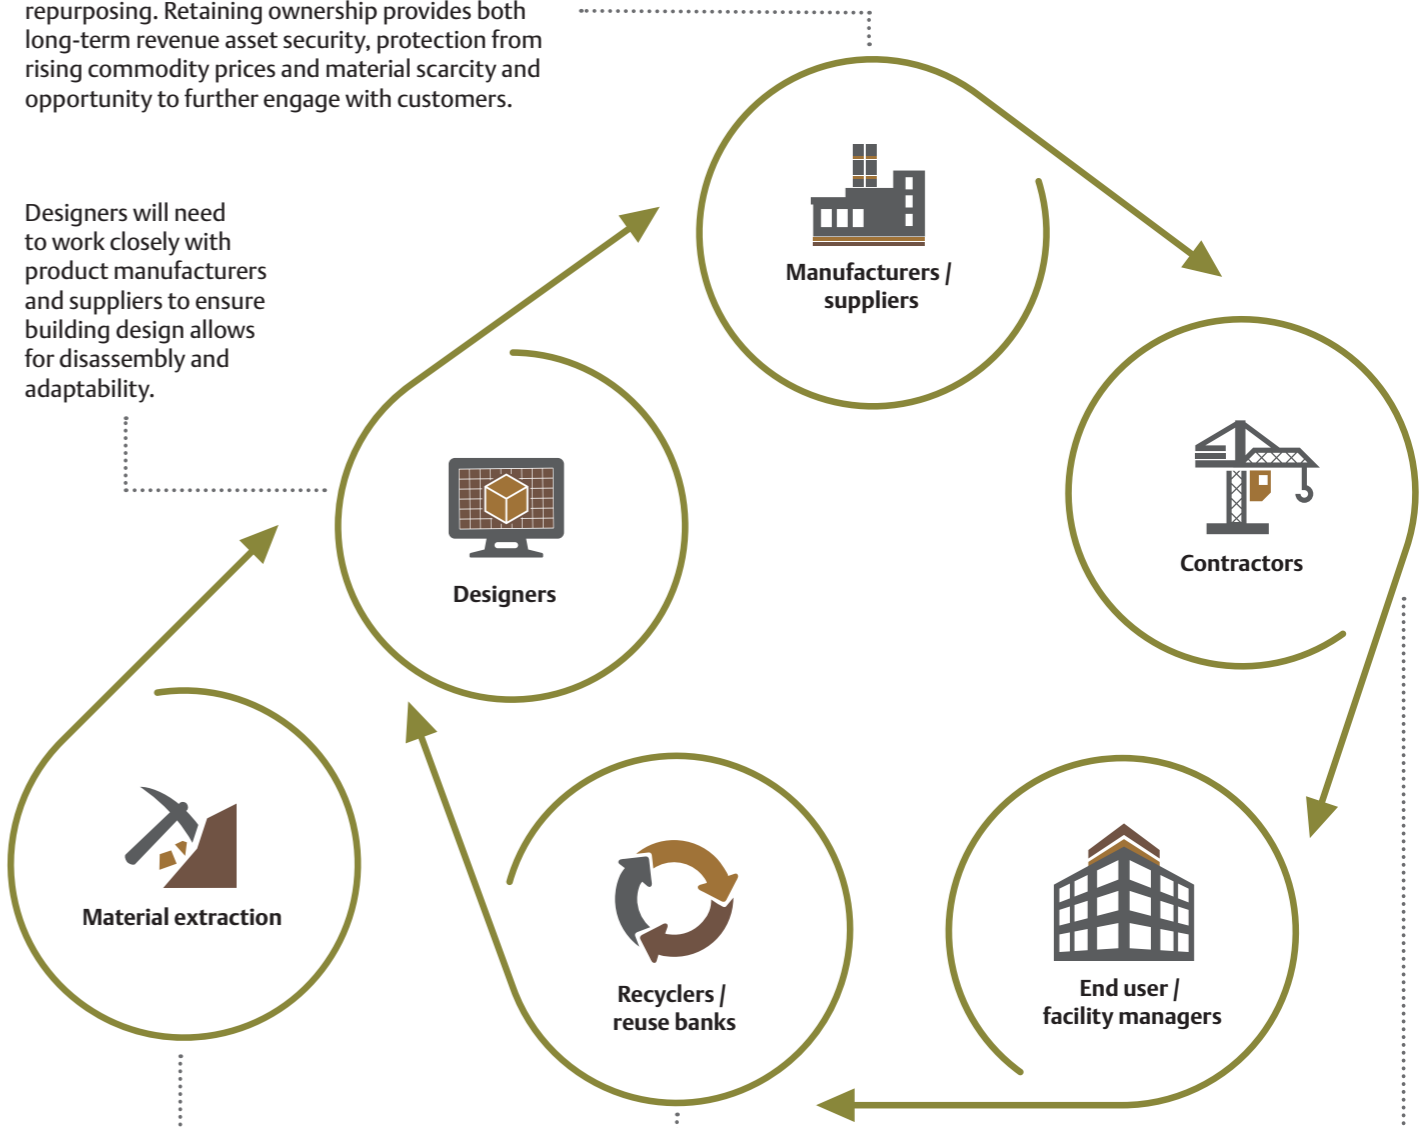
repurposing. Retaining ownership provides both long-term revenue asset security, protection from rising commodity prices and material scarcity and opportunity to further engage with customers.

Designers will need to work closely with product manufacturers and suppliers to ensure building design allows for disassembly and adaptability.

Manufacturers / suppliers

Contractors

Designers

Material extraction

Recyclers / reuse banks

End user / facility managers